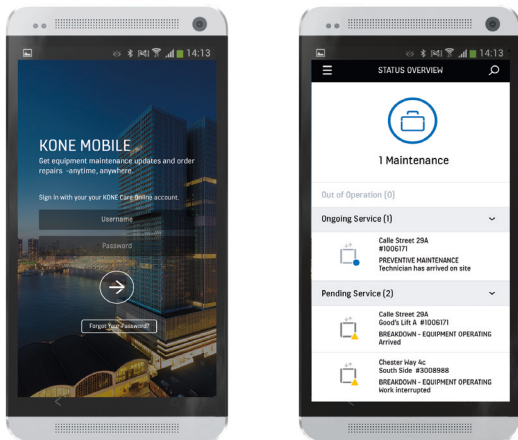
14:13

KONE MOBILE

Get equipment maintenance updates and order repairs -anytime, anywhere.

Sign in with your your KONE Care Online account.

Username

Password

Forgot Your Password?

14:13

STATUS OVERVIEW

1 Maintenance

Out of Operation (0)

Ongoing Service (1)

Calle Street 29A
#1006171
PREVENTIVE MAINTENANCE
Technician has arrived on site

Pending Service (2)

Calle Street 29A
Good's Lift A #1006171
BREAKDOWN - EQUIPMENT OPERATING
Arrived

Chester Hwy 4c
South Side #3008988
BREAKDOWN - EQUIPMENT OPERATING
Work interrupted